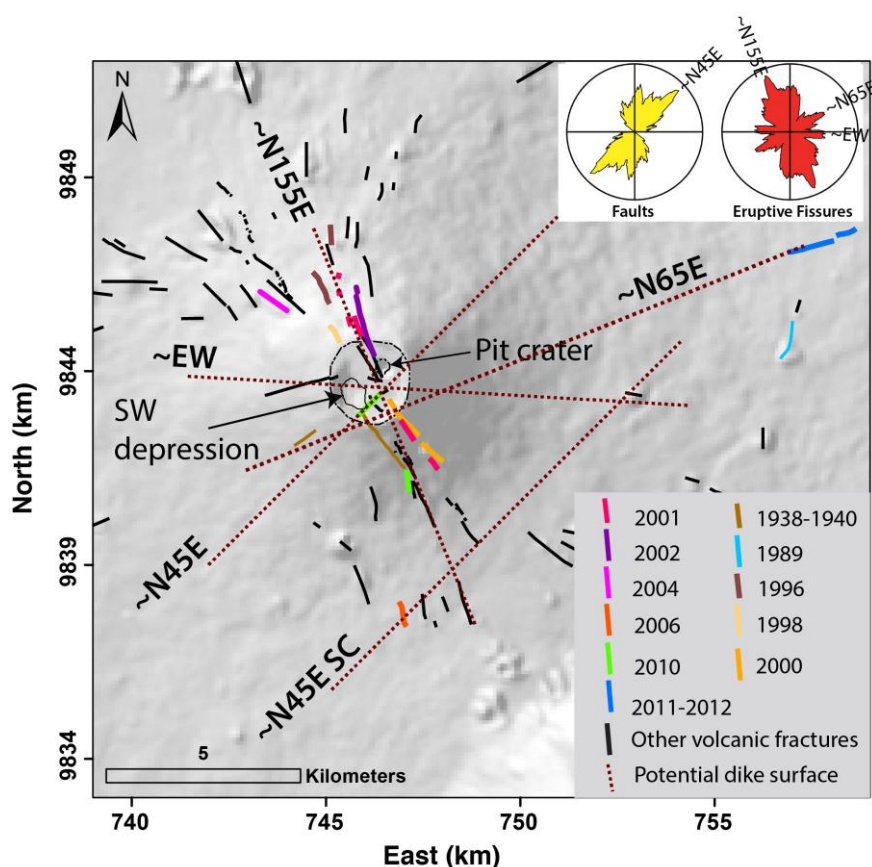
N

~N155E

~N45E

~N65E

~EW

~EW

Faults

Eruptive Fissures

~N155E

~N65E

~EW

Pit crater

SW depression

~N45E

~N45E SC

9849

9844

9839

9834

North (km)

740

745

750

755

East (km)

5

Kilometers

2001

2002

2004

2006

2010

2011-2012

1938-1940

1989

1996

1998

2000

Other volcanic fractures

Potential dike surface